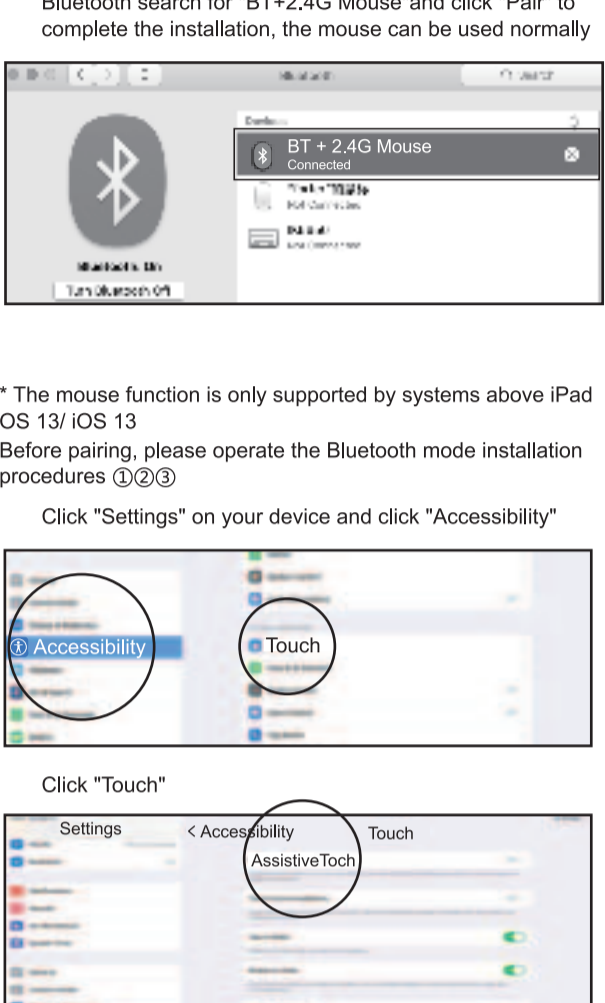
Bluetooth search for "BT+2.4G Mouse" and click "Pair" to complete the installation, the mouse can be used normally

Bluetooth

Search

Devices

BT + 2.4G Mouse
Connected

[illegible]
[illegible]

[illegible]
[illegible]

Bluetooth: On

Turn Bluetooth Off

* The mouse function is only supported by systems above iPad OS 13/ iOS 13
Before pairing, please operate the Bluetooth mode installation procedures ①②③

Click "Settings" on your device and click "Accessibility"

Accessibility

Touch

Click "Touch"

Settings

< Accessibility

Touch

AssistiveToch